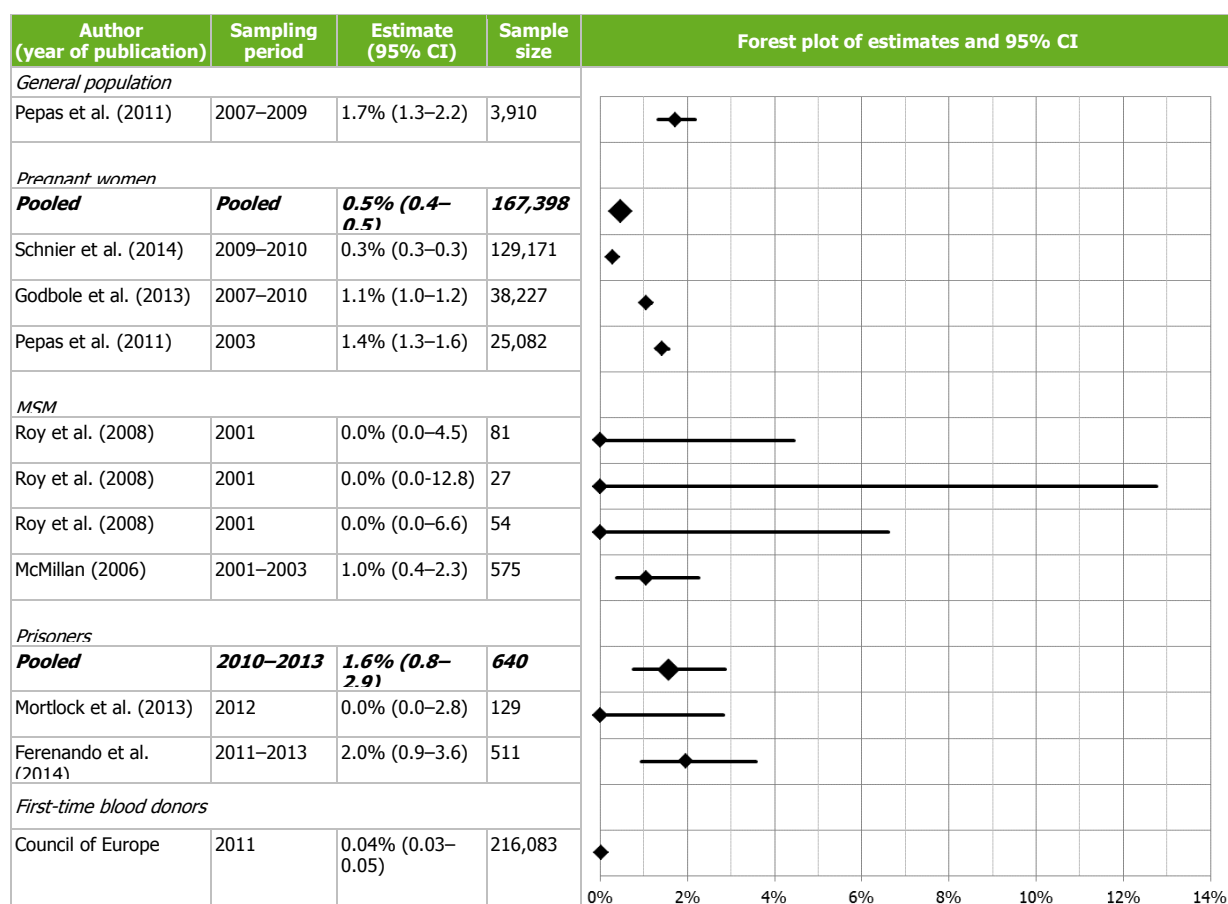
| Author (year of publication) | Sampling period | Estimate (95% CI) | Sample size | Forest plot of estimates and 95% CI |
|---|---|---|---|---|
| *General population* | | | | |
| Pepas et al. (2011) | 2007–2009 | 1.7% (1.3–2.2) | 3,910 | |
| *Pregnant women* | | | | |
| ***Pooled*** | ***Pooled*** | ***0.5% (0.4–0.5)*** | ***167,398*** | |
| Schnier et al. (2014) | 2009–2010 | 0.3% (0.3–0.3) | 129,171 | |
| Godbole et al. (2013) | 2007–2010 | 1.1% (1.0–1.2) | 38,227 | |
| Pepas et al. (2011) | 2003 | 1.4% (1.3–1.6) | 25,082 | |
| *MSM* | | | | |
| Roy et al. (2008) | 2001 | 0.0% (0.0–4.5) | 81 | |
| Roy et al. (2008) | 2001 | 0.0% (0.0-12.8) | 27 | |
| Roy et al. (2008) | 2001 | 0.0% (0.0–6.6) | 54 | |
| McMillan (2006) | 2001–2003 | 1.0% (0.4–2.3) | 575 | |
| *Prisoners* | | | | |
| ***Pooled*** | ***2010–2013*** | ***1.6% (0.8–2.9)*** | ***640*** | |
| Mortlock et al. (2013) | 2012 | 0.0% (0.0–2.8) | 129 | |
| Ferenando et al. (2014) | 2011–2013 | 2.0% (0.9–3.6) | 511 | |
| *First-time blood donors* | | | | |
| Council of Europe | 2011 | 0.04% (0.03–0.05) | 216,083 | |

0% 2% 4% 6% 8% 10% 12% 14%